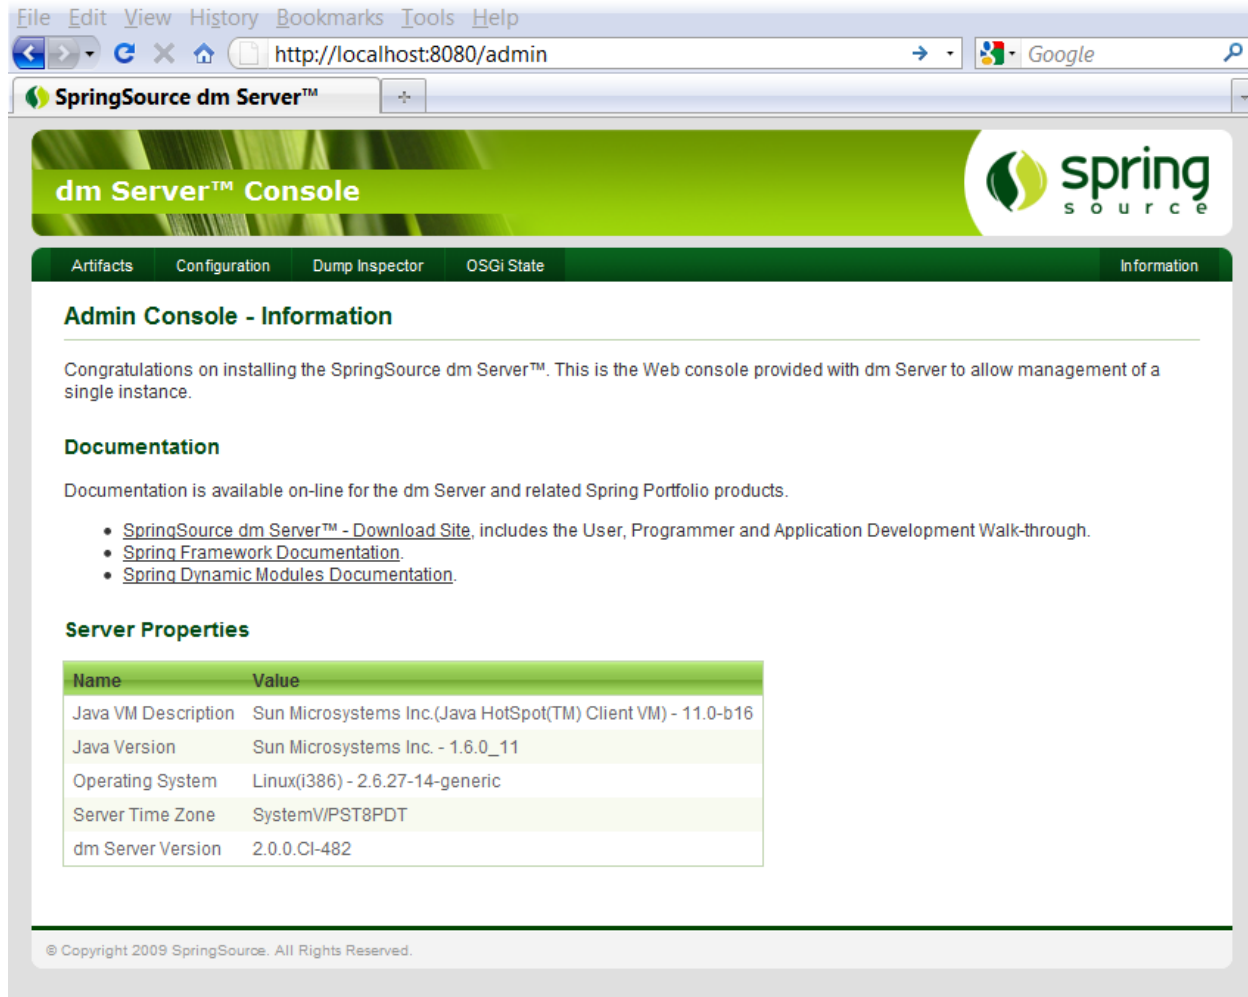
File Edit View History Bookmarks Tools Help

http://localhost:8080/admin

Google

SpringSource dm Server™

+

dm Server™ Console

spring source

Artifacts | Configuration | Dump Inspector | OSGi State | Information

Admin Console - Information

Congratulations on installing the SpringSource dm Server™. This is the Web console provided with dm Server to allow management of a single instance.

Documentation

Documentation is available on-line for the dm Server and related Spring Portfolio products.

- SpringSource dm Server™ - Download Site, includes the User, Programmer and Application Development Walk-through.
- Spring Framework Documentation.
- Spring Dynamic Modules Documentation.

Server Properties

| Name | Value |
|---|---|
| Java VM Description | Sun Microsystems Inc.(Java HotSpot(TM) Client VM) - 11.0-b16 |
| Java Version | Sun Microsystems Inc. - 1.6.0_11 |
| Operating System | Linux(i386) - 2.6.27-14-generic |
| Server Time Zone | SystemV/PST8PDT |
| dm Server Version | 2.0.0.CI-482 |

© Copyright 2009 SpringSource. All Rights Reserved.